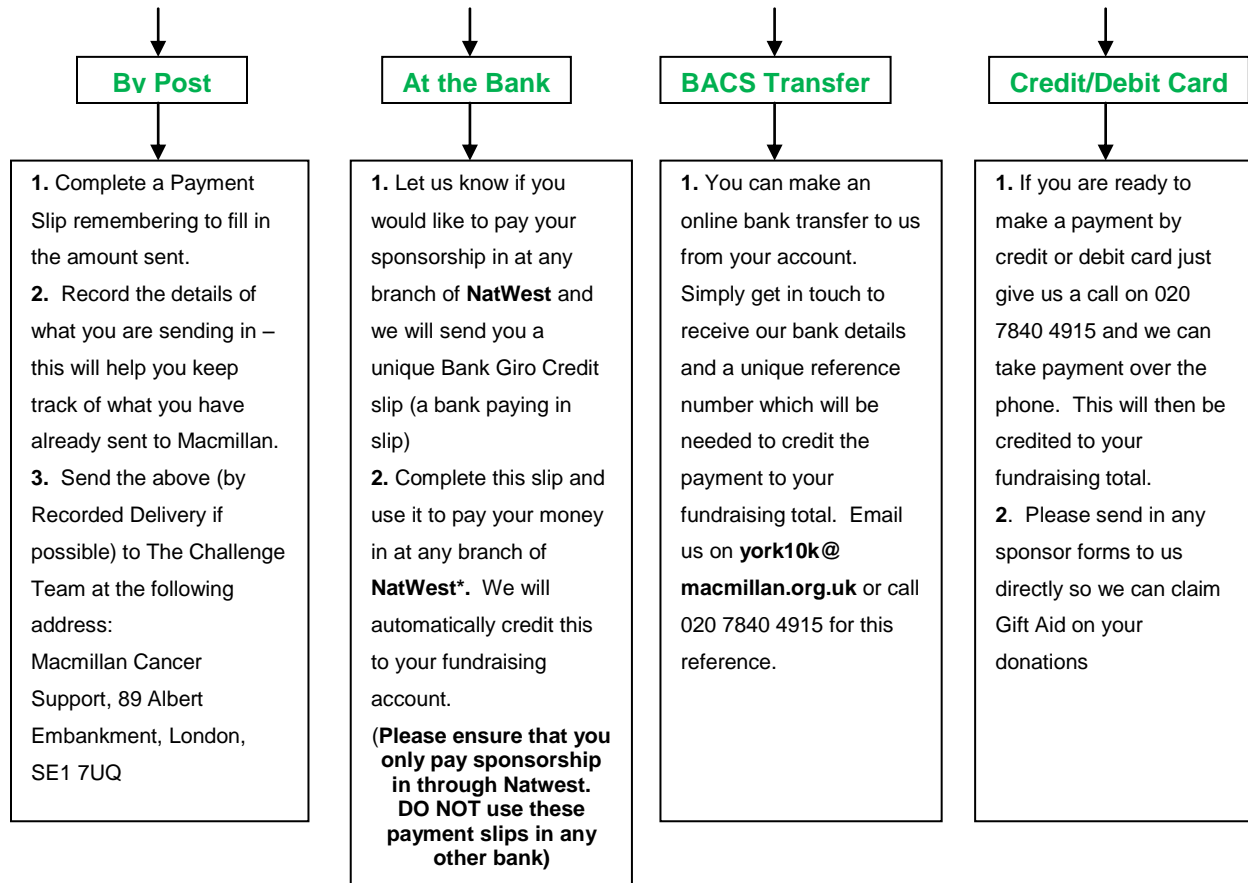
By Post

1. Complete a Payment Slip remembering to fill in the amount sent.
2. Record the details of what you are sending in – this will help you keep track of what you have already sent to Macmillan.
3. Send the above (by Recorded Delivery if possible) to The Challenge Team at the following address:
Macmillan Cancer Support, 89 Albert Embankment, London, SE1 7UQ

At the Bank

1. Let us know if you would like to pay your sponsorship in at any branch of NatWest and we will send you a unique Bank Giro Credit slip (a bank paying in slip)
2. Complete this slip and use it to pay your money in at any branch of NatWest*. We will automatically credit this to your fundraising account.
(Please ensure that you only pay sponsorship in through Natwest. DO NOT use these payment slips in any other bank)

BACS Transfer

1. You can make an online bank transfer to us from your account. Simply get in touch to receive our bank details and a unique reference number which will be needed to credit the payment to your fundraising total. Email us on york10k@ macmillan.org.uk or call 020 7840 4915 for this reference.

Credit/Debit Card

1. If you are ready to make a payment by credit or debit card just give us a call on 020 7840 4915 and we can take payment over the phone. This will then be credited to your fundraising total.
2. Please send in any sponsor forms to us directly so we can claim Gift Aid on your donations